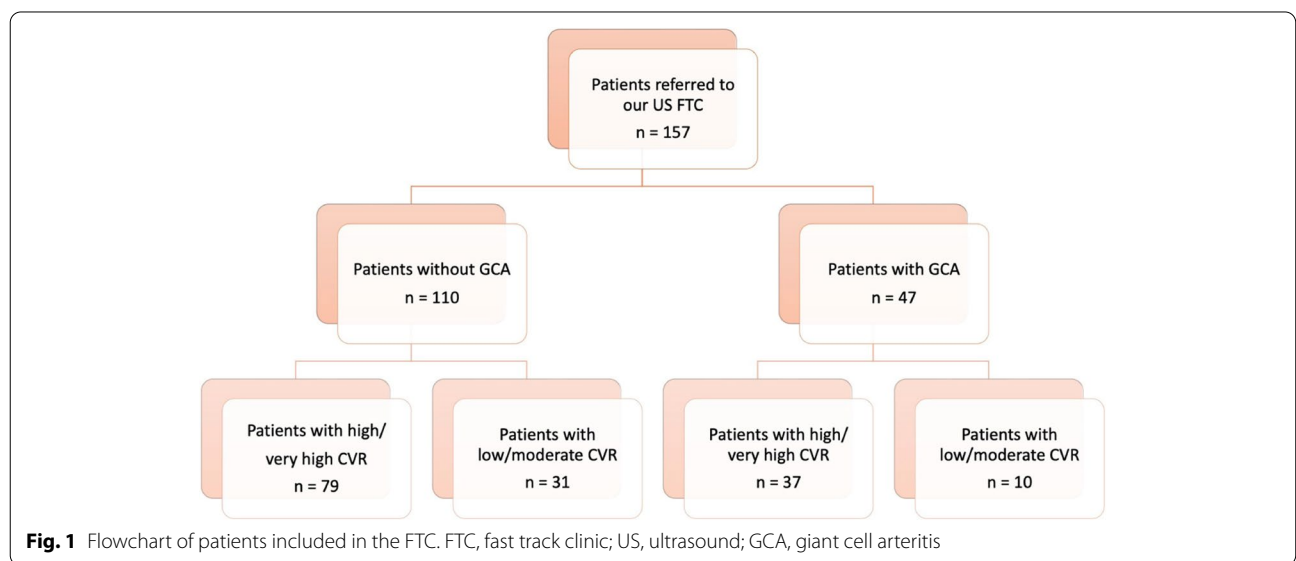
Patients referred to our US FTC
n = 157

Patients without GCA
n = 110

Patients with GCA
n = 47

Patients with high/ very high CVR
n = 79

Patients with low/moderate CVR
n = 31

Patients with high/ very high CVR
n = 37

Patients with low/moderate CVR
n = 10

**Fig. 1** Flowchart of patients included in the FTC. FTC, fast track clinic; US, ultrasound; GCA, giant cell arteritis